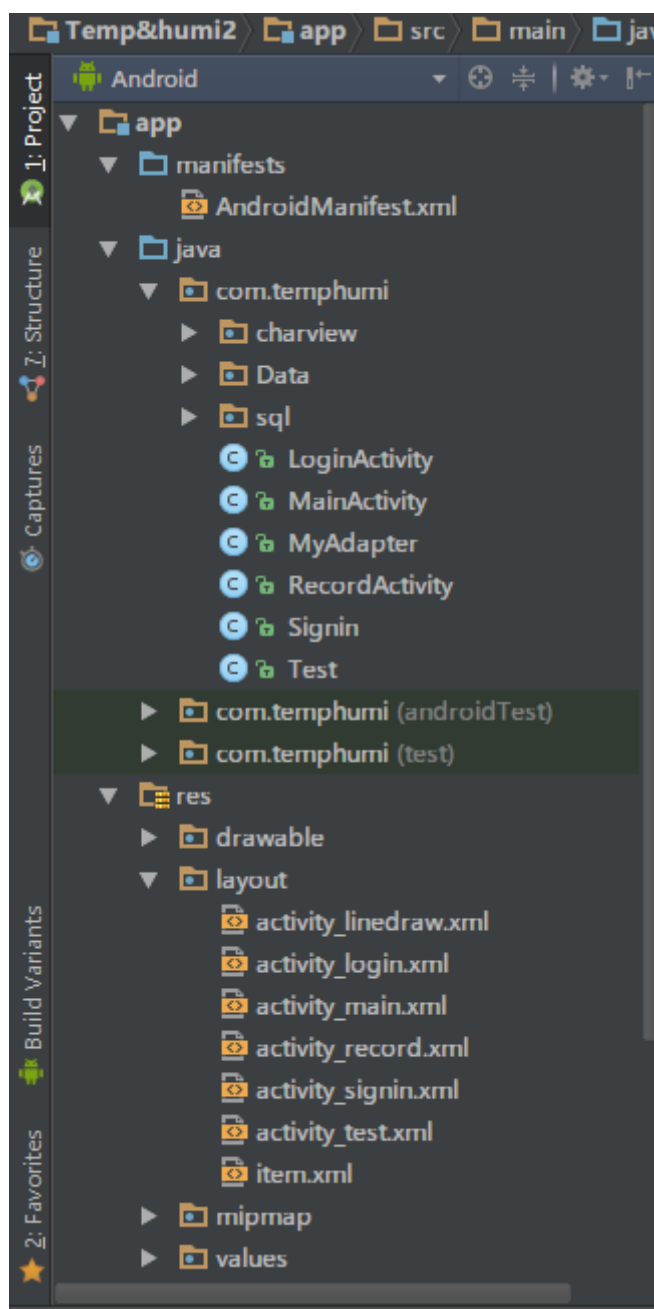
Temp&humi2 app src main jav

1: Project
7: Structure
Captures
Build Variants
2: Favorites

Android

app
manifests
AndroidManifest.xml
java
com.temphumi
charview
Data
sql
LoginActivity
MainActivity
MyAdapter
RecordActivity
Signin
Test
com.temphumi (androidTest)
com.temphumi (test)
res
drawable
layout
activity_linedraw.xml
activity_login.xml
activity_main.xml
activity_record.xml
activity_signin.xml
activity_test.xml
item.xml
mipmap
values